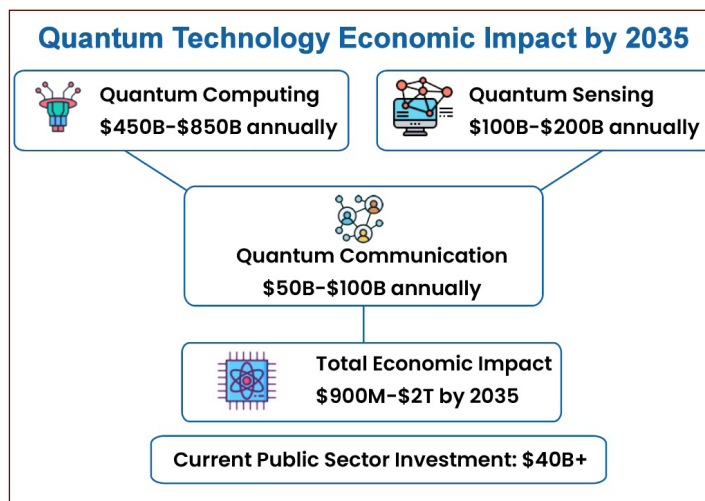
Quantum Technology Economic Impact by 2035

Quantum Computing
\$450B-\$850B annually

Quantum Sensing
\$100B-\$200B annually

Quantum Communication
\$50B-\$100B annually

Total Economic Impact
\$900M-\$2T by 2035

Current Public Sector Investment: \$40B+